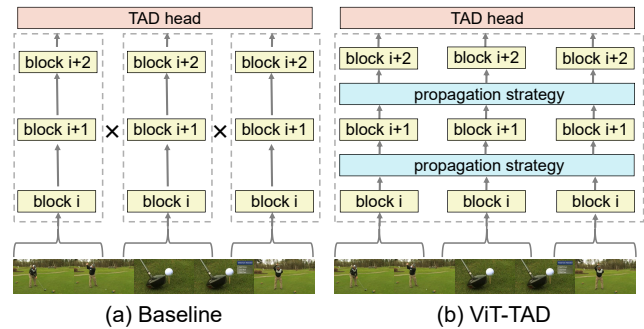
TAD head

block i+2
block i+1
block i

×

block i+2
block i+1
block i

×

block i+2
block i+1
block i

(a) Baseline

TAD head

block i+2
block i+2
block i+2

propagation strategy

block i+1
block i+1
block i+1

propagation strategy

block i
block i
block i

(b) ViT-TAD